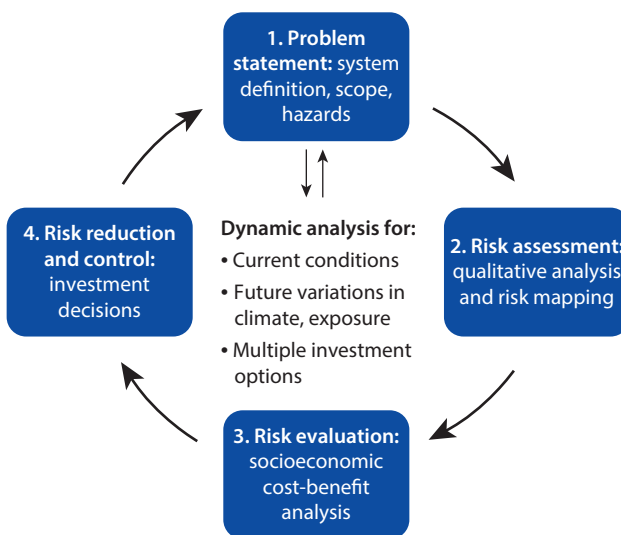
1. Problem statement: system definition, scope, hazards

2. Risk assessment: qualitative analysis and risk mapping

3. Risk evaluation: socioeconomic cost-benefit analysis

4. Risk reduction and control: investment decisions

Dynamic analysis for:
• Current conditions
• Future variations in climate, exposure
• Multiple investment options